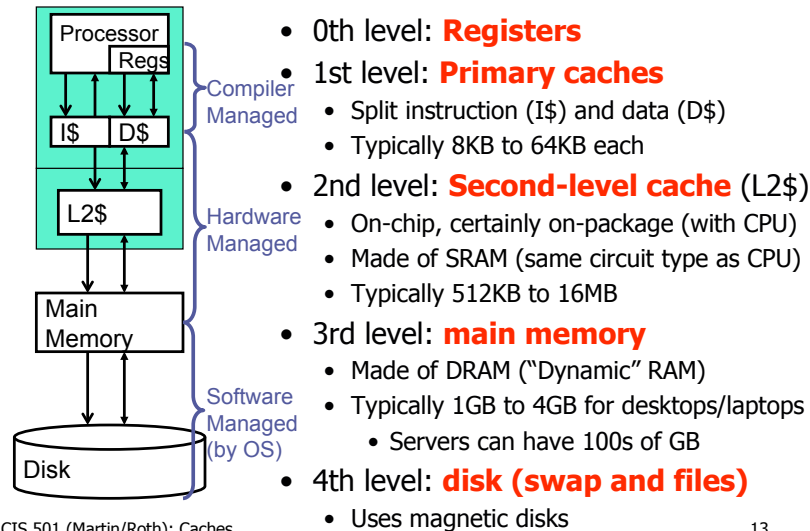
Processor
Regs
I$
D$
L2$
Main Memory
Disk
Compiler Managed
Hardware Managed
Software Managed (by OS)

• 0th level: **Registers**
• 1st level: **Primary caches**
  • Split instruction (I$) and data (D$)
  • Typically 8KB to 64KB each
• 2nd level: **Second-level cache** (L2$)
  • On-chip, certainly on-package (with CPU)
  • Made of SRAM (same circuit type as CPU)
  • Typically 512KB to 16MB
• 3rd level: **main memory**
  • Made of DRAM ("Dynamic" RAM)
  • Typically 1GB to 4GB for desktops/laptops
    • Servers can have 100s of GB
• 4th level: **disk (swap and files)**
  • Uses magnetic disks

CIS 501 (Martin/Roth): Caches
13